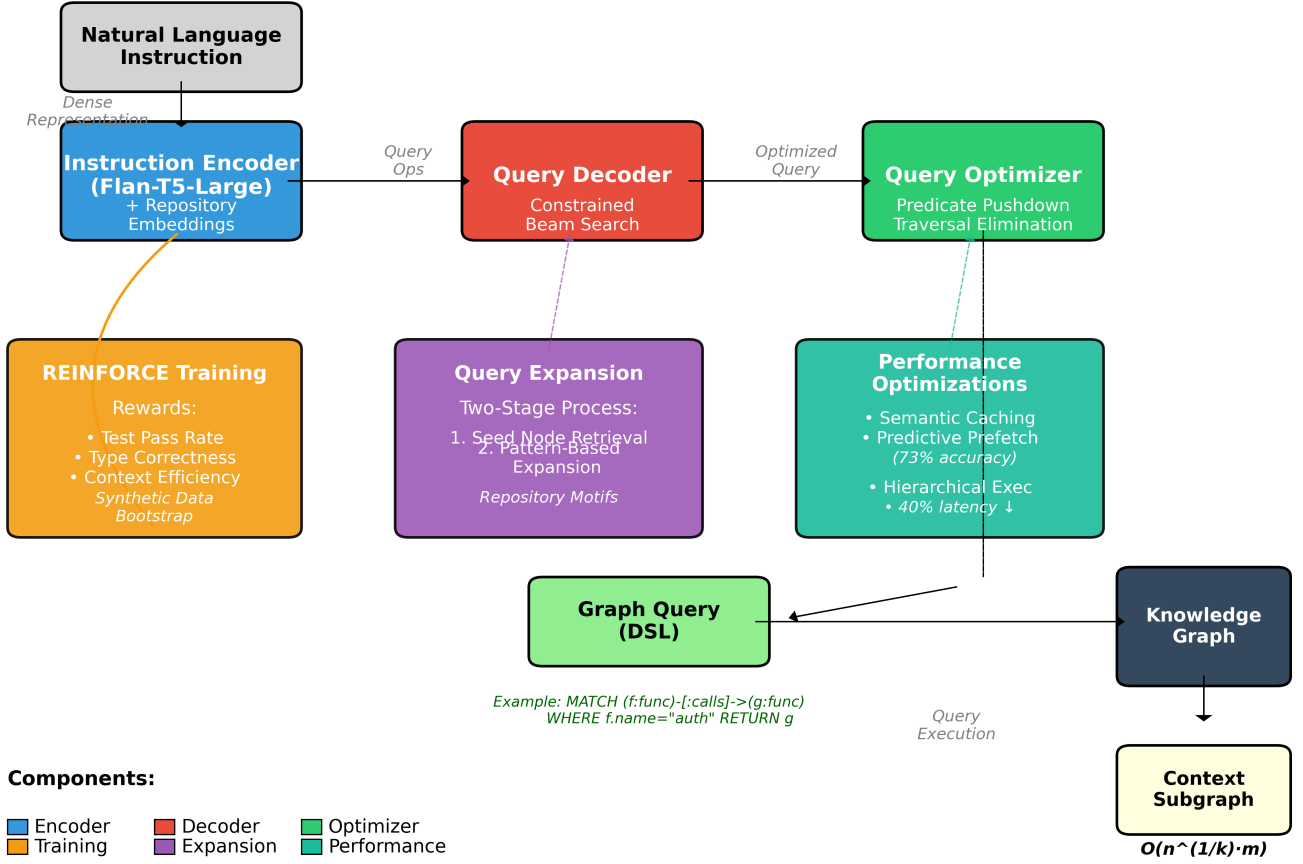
Natural Language Instruction

Dense Representation

Instruction Encoder (Flan-T5-Large)
+ Repository Embeddings

Query Ops

Query Decoder
Constrained Beam Search

Optimized Query

Query Optimizer
Predicate Pushdown
Traversal Elimination

REINFORCE Training
Rewards:
• Test Pass Rate
• Type Correctness
• Context Efficiency
Synthetic Data Bootstrap

Query Expansion
Two-Stage Process:
1. Seed Node Retrieval
2. Pattern-Based Expansion
Repository Motifs

Performance Optimizations
• Semantic Caching
• Predictive Prefetch
(73% accuracy)
• Hierarchical Exec
• 40% latency ↓

Graph Query (DSL)

Knowledge Graph

Example: MATCH (f:func)-[:calls]->(g:func) WHERE f.name="auth" RETURN g

Query Execution

Context Subgraph

O(n^(1/k)·m)

Components:

Encoder
Training
Decoder
Expansion
Optimizer
Performance